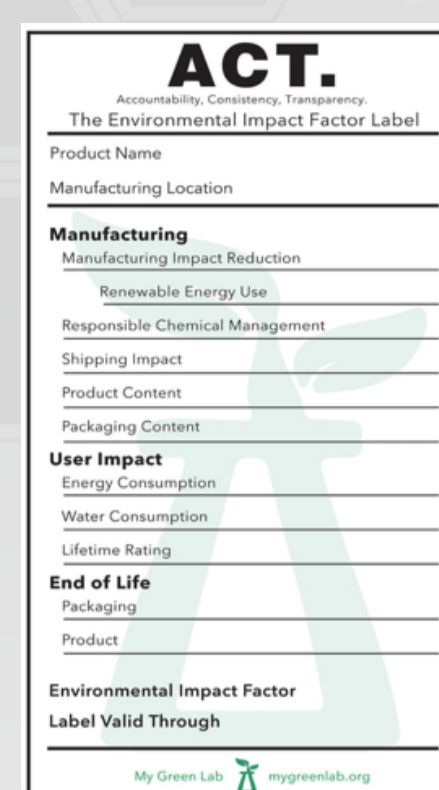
ACT.

Accountability, Consistency, Transparency.

The Environmental Impact Factor Label

Product Name

Manufacturing Location

Manufacturing

Manufacturing Impact Reduction

Renewable Energy Use

Responsible Chemical Management

Shipping Impact

Product Content

Packaging Content

User Impact

Energy Consumption

Water Consumption

Lifetime Rating

End of Life

Packaging

Product

Environmental Impact Factor

Label Valid Through

My Green Lab mygreenlab.org